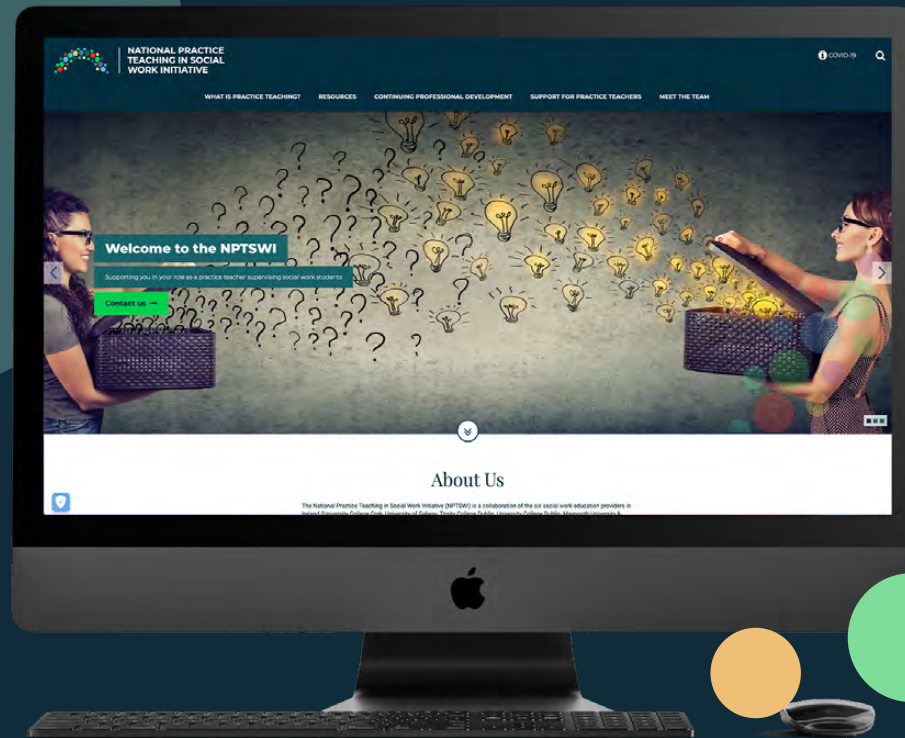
NATIONAL PRACTICE TEACHING IN SOCIAL WORK INITIATIVE

COVID-19

WHAT IS PRACTICE TEACHING? RESOURCES CONTINUING PROFESSIONAL DEVELOPMENT SUPPORT FOR PRACTICE TEACHERS MEET THE TEAM

Welcome to the NPTSWI

Supporting you in your role as a practice teacher supervising social work students

Contact us →

About Us

The National Practice Teaching in Social Work Initiative (NPTSWI) is a collaboration of the six social work education providers in Ireland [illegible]